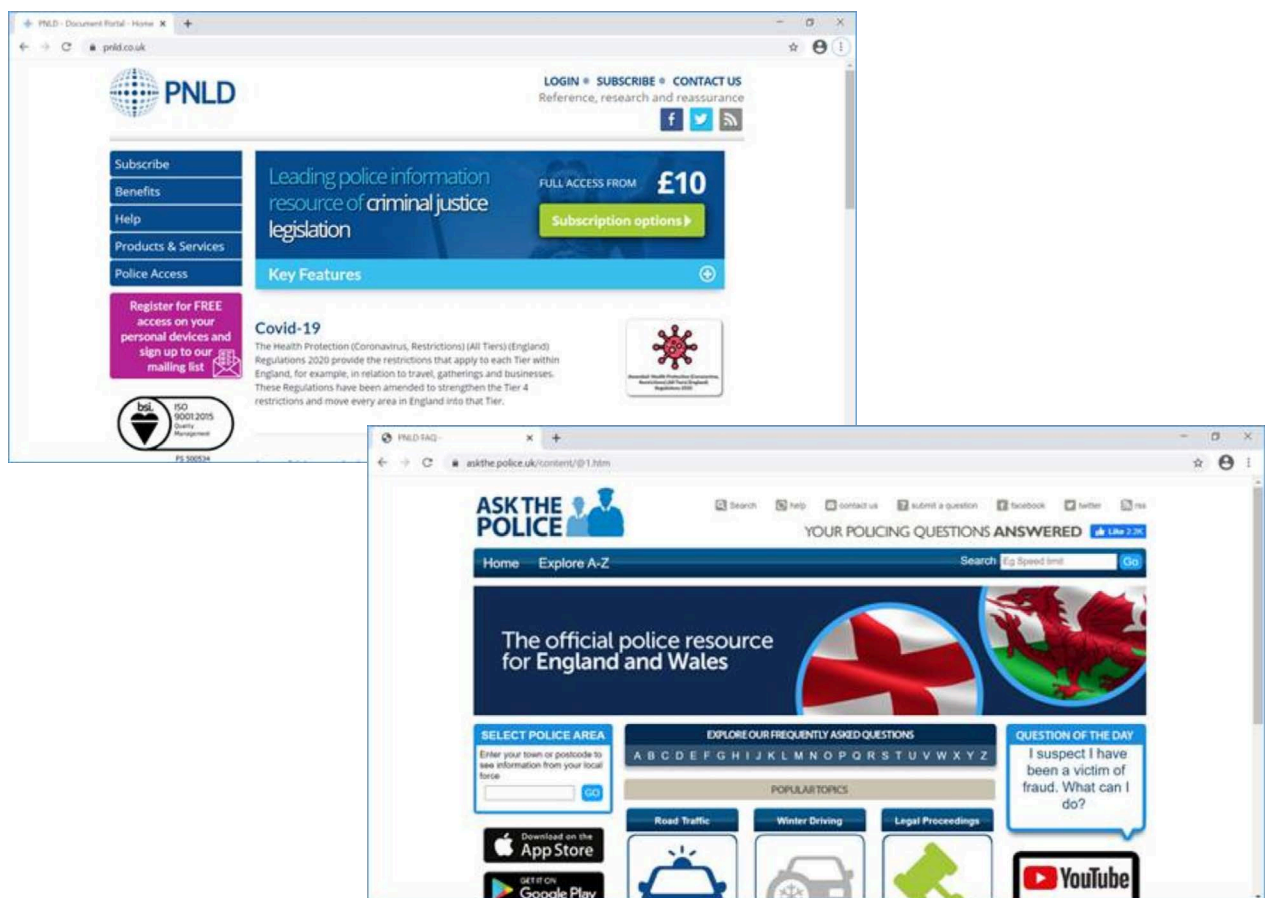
PNLD - Document Portal - Home ×
pnld.co.uk

PNLD

LOGIN • SUBSCRIBE • CONTACT US
Reference, research and reassurance

Subscribe
Benefits
Help
Products & Services
Police Access

Register for FREE access on your personal devices and sign up to our mailing list

ISO 9001:2015 Quality Management
FS 500534

Leading police information resource of criminal justice legislation

FULL ACCESS FROM £10

Subscription options

Key Features

Covid-19

The Health Protection (Coronavirus, Restrictions) (All Tiers) (England) Regulations 2020 provide the restrictions that apply to each Tier within England, for example, in relation to travel, gatherings and businesses. These Regulations have been amended to strengthen the Tier 4 restrictions and move every area in England into that Tier.

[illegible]

PNLD FAQ ×
askthe.police.uk/content/@1.htm

ASK THE POLICE

Search help contact us submit a question facebook twitter rss

YOUR POLICING QUESTIONS ANSWERED Like 2.2K

Home Explore A-Z
Search Eg Speed limit Go

The official police resource for England and Wales

SELECT POLICE AREA
Enter your town or postcode to see information from your local force
GO

Download on the App Store
GET IT ON Google Play

EXPLORE OUR FREQUENTLY ASKED QUESTIONS
A B C D E F G H I J K L M N O P Q R S T U V W X Y Z

POPULAR TOPICS

Road Traffic
Winter Driving
Legal Proceedings

QUESTION OF THE DAY
I suspect I have been a victim of fraud. What can I do?

YouTube